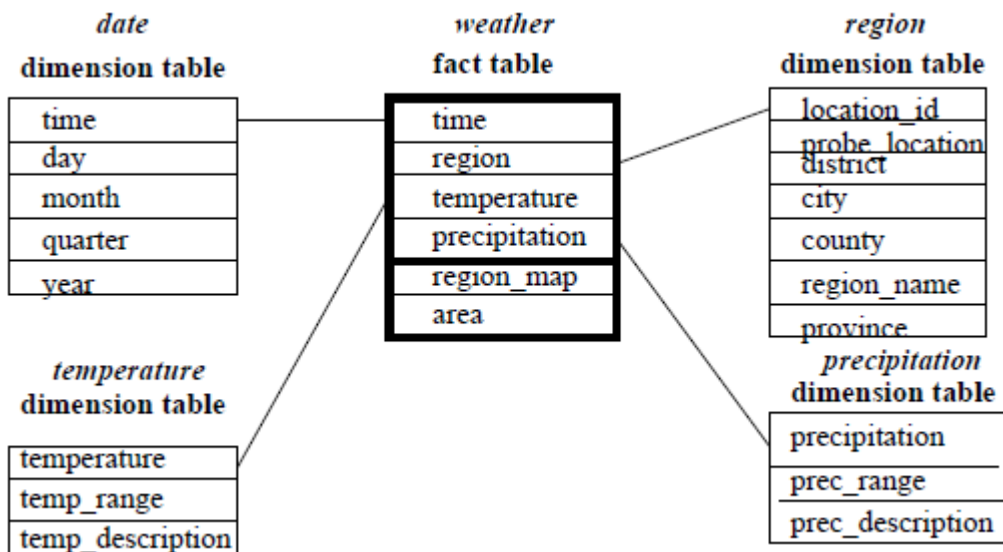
date
dimension table

| time |
|---|
| day |
| month |
| quarter |
| year |

weather
fact table

| time |
|---|
| region |
| temperature |
| precipitation |
| region_map |
| area |

region
dimension table

| location_id |
|---|
| probe_location |
| district |
| city |
| county |
| region_name |
| province |

temperature
dimension table

| temperature |
|---|
| temp_range |
| temp_description |

precipitation
dimension table

| precipitation |
|---|
| prec_range |
| prec_description |